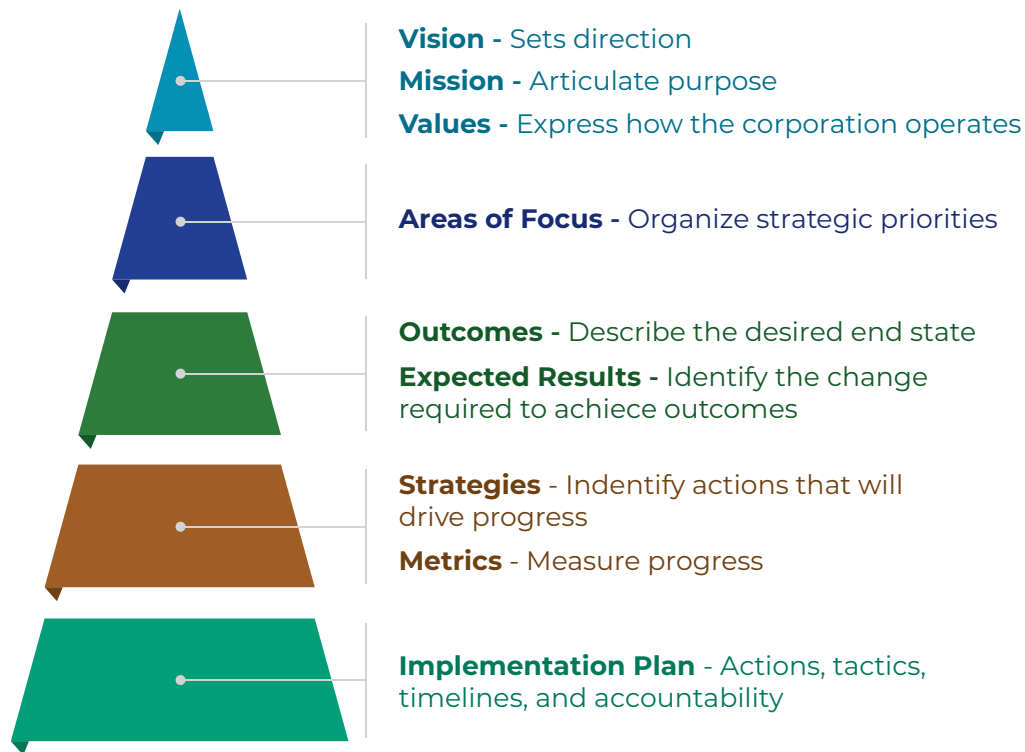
**Vision -** Sets direction
**Mission -** Articulate purpose
**Values -** Express how the corporation operates

**Areas of Focus -** Organize strategic priorities

**Outcomes -** Describe the desired end state
**Expected Results -** Identify the change required to achiece outcomes

**Strategies** - Indentify actions that will drive progress
**Metrics** - Measure progress

**Implementation Plan** - Actions, tactics, timelines, and accountability